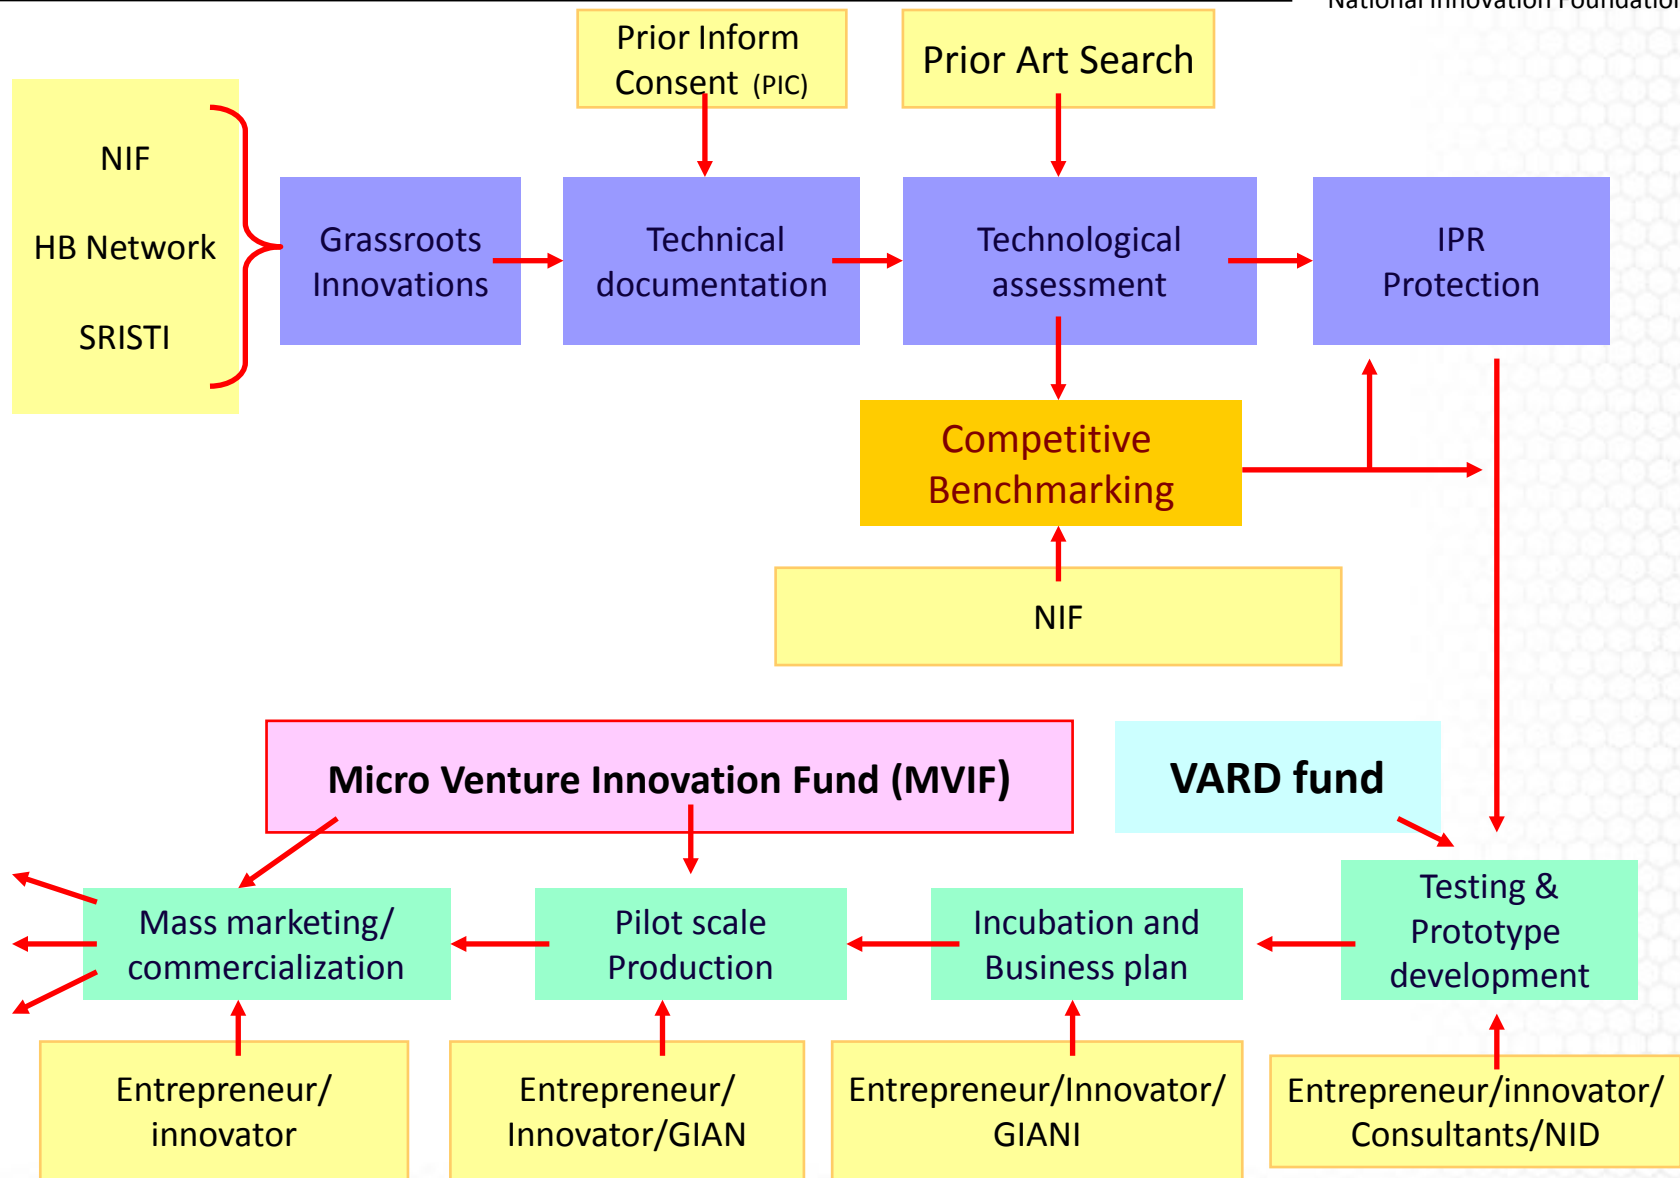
National Innovation Foundatio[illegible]

Prior Inform Consent (PIC)

Prior Art Search

NIF

HB Network

SRISTI

Grassroots Innovations

Technical documentation

Technological assessment

IPR Protection

Competitive Benchmarking

NIF

Micro Venture Innovation Fund (MVIF)

VARD fund

Mass marketing/ commercialization

Pilot scale Production

Incubation and Business plan

Testing & Prototype development

Entrepreneur/ innovator

Entrepreneur/ Innovator/GIAN

Entrepreneur/Innovator/ GIANI

Entrepreneur/innovator/ Consultants/NID